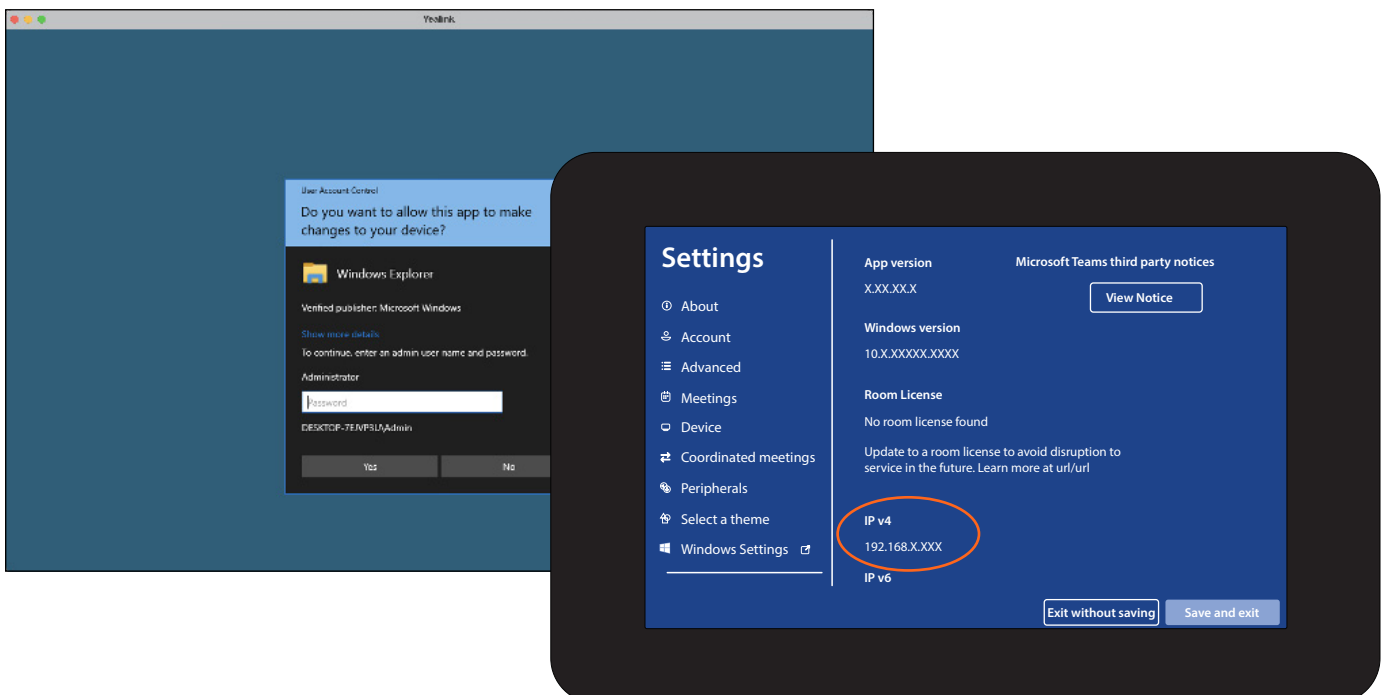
Yealink

User Account Control

Do you want to allow this app to make changes to your device?

Windows Explorer

Verified publisher: Microsoft Windows

Show more details

To continue, enter an admin user name and password.

Administrator

Password

DESKTOP-7EJVP3U\Admin

Yes

No

Settings

About

Account

Advanced

Meetings

Device

Coordinated meetings

Peripherals

Select a theme

Windows Settings

App version

X.XX.XX.X

Microsoft Teams third party notices

View Notice

Windows version

10.X.XXXXX.XXXX

Room License

No room license found

Update to a room license to avoid disruption to service in the future. Learn more at url/url

IP v4

192.168.X.XXX

IP v6

Exit without saving

Save and exit